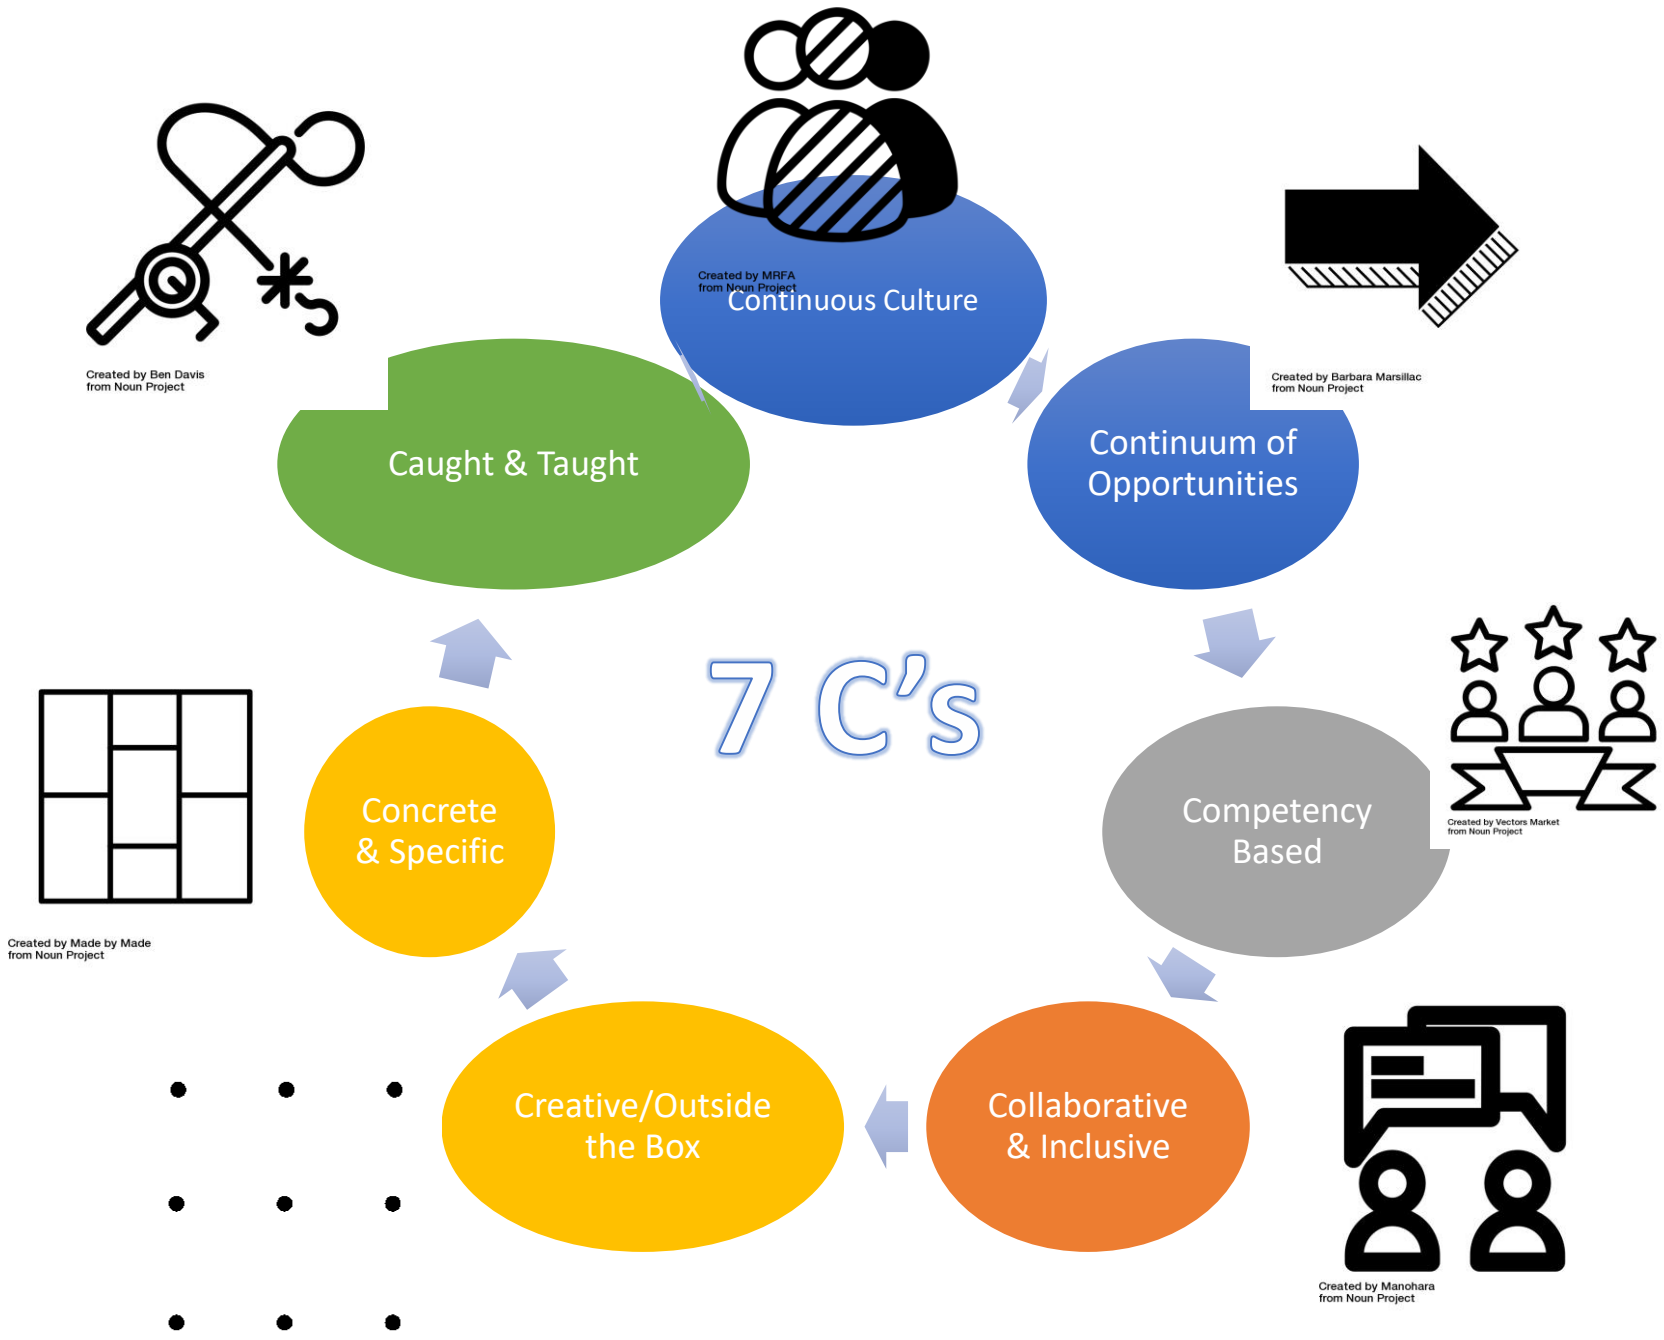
Created by MRFA
from Noun Project
Continuous Culture

Created by Ben Davis
from Noun Project

Created by Barbara Marsillac
from Noun Project

Caught & Taught

Continuum of Opportunities

7 C's

Created by Vectors Market
from Noun Project

Concrete & Specific

Competency Based

Created by Made by Made
from Noun Project

Creative/Outside the Box

Collaborative & Inclusive

Created by Manohara
from Noun Project